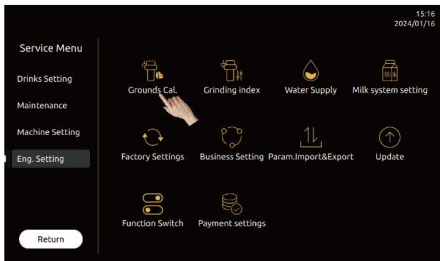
15:16
2024/01/16

Service Menu

Drinks Setting

Maintenance

Machine Setting

Eng. Setting

Return

Grounds Cal.

Grinding index

Water Supply

Milk system setting

Factory Settings

Business Setting

Param.Import&Export

Update

Function Switch

Payment settings